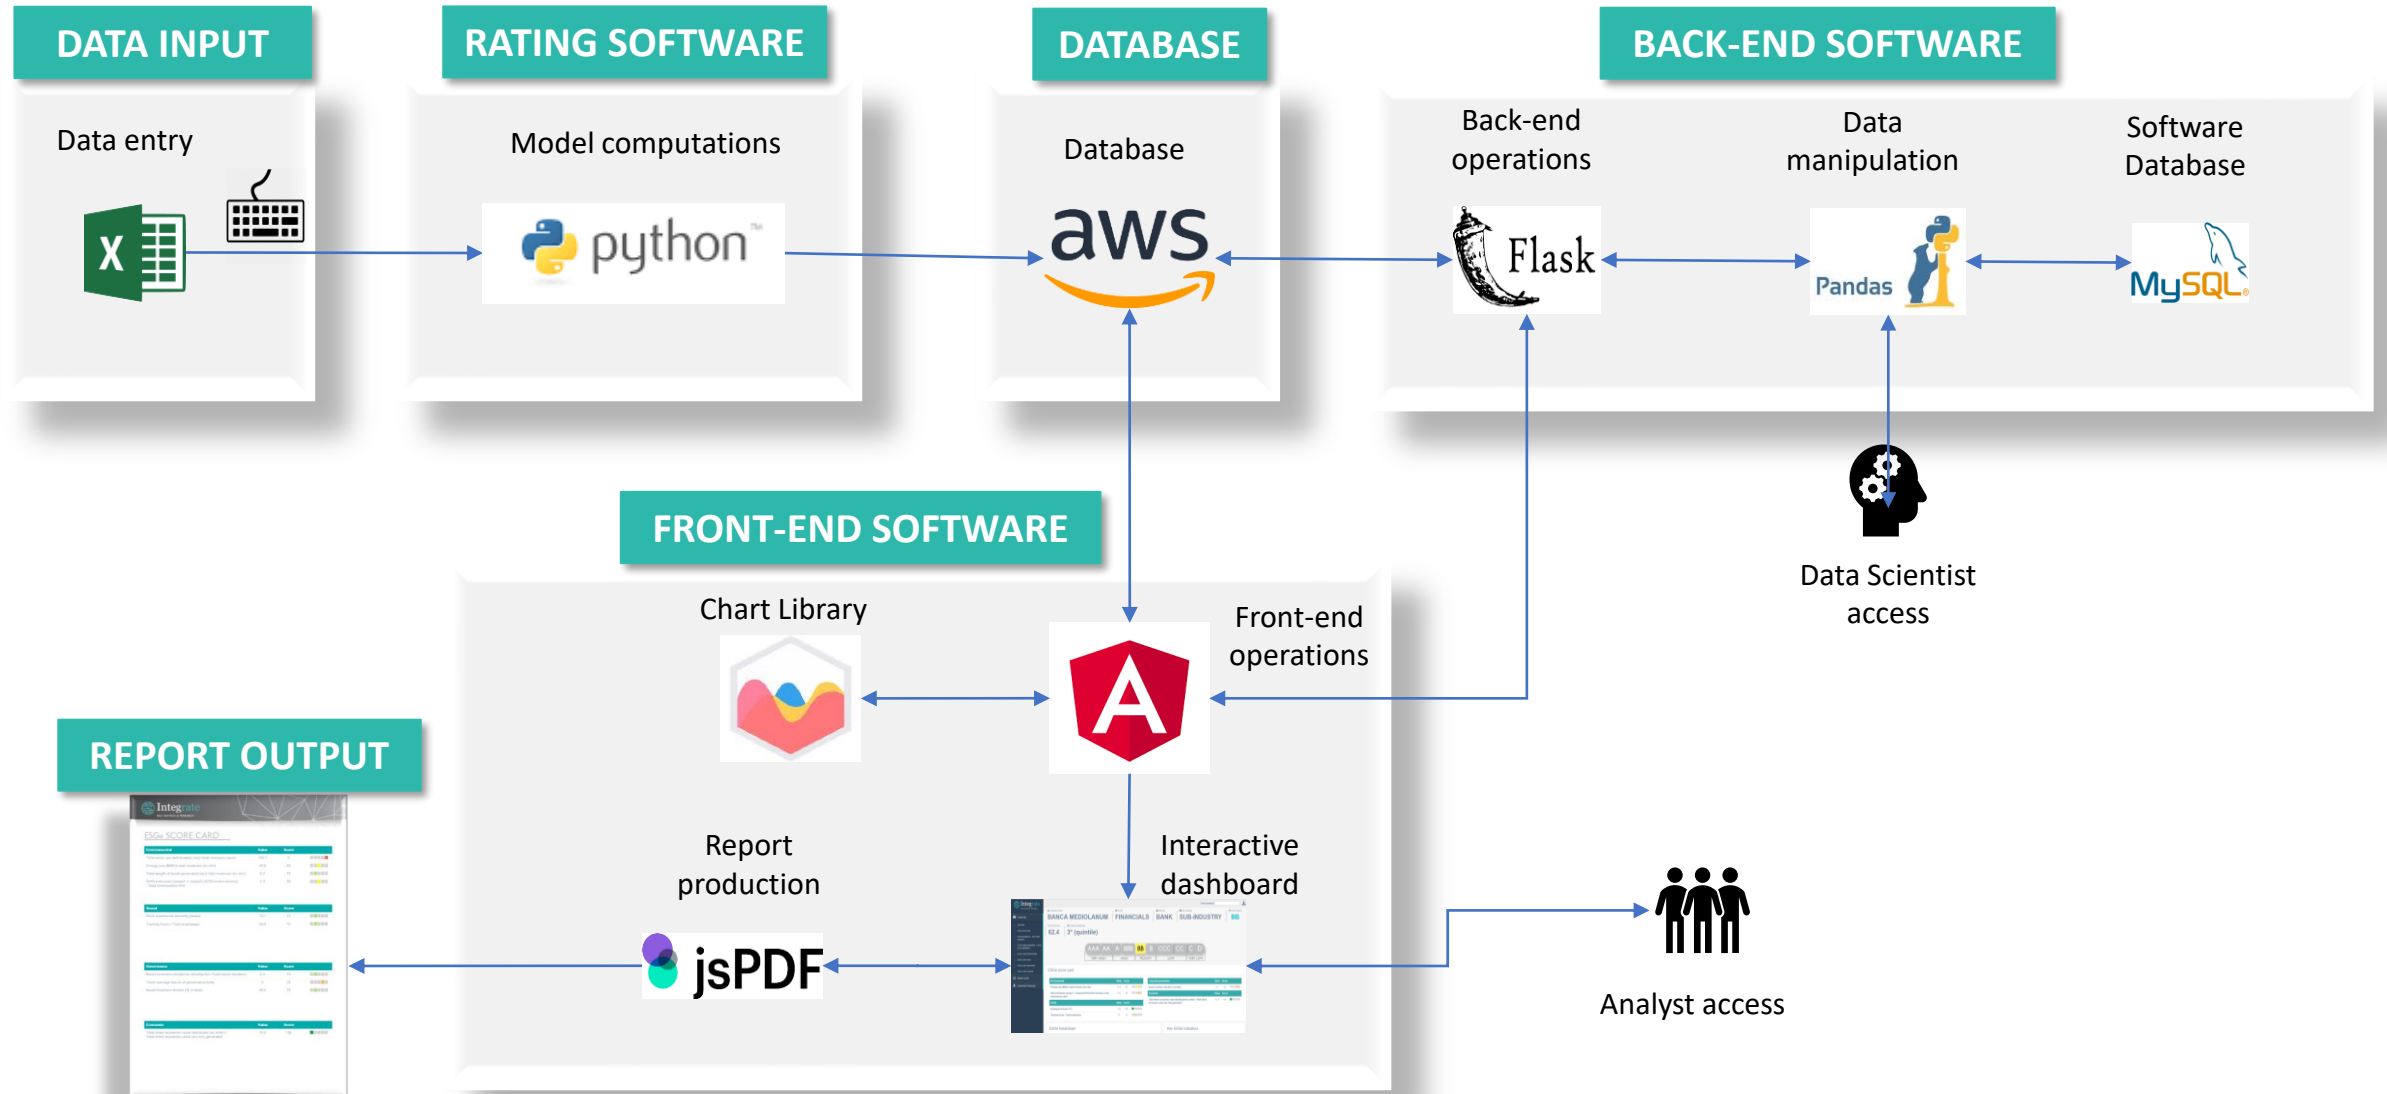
DATA INPUT

Data entry

X

RATING SOFTWARE

Model computations

python™

DATABASE

Database

aws

BACK-END SOFTWARE

Back-end operations

Flask

Data manipulation

Pandas

Software Database

MySQL

Data Scientist access

FRONT-END SOFTWARE

Chart Library

Front-end operations

A

Report production

jsPDF

Interactive dashboard

BANCA MEDIOLANUM FINANCIALS BANK SUB-INDUSTRY

REPORT OUTPUT

Integrate

ESGe SCORE CARD

Analyst access